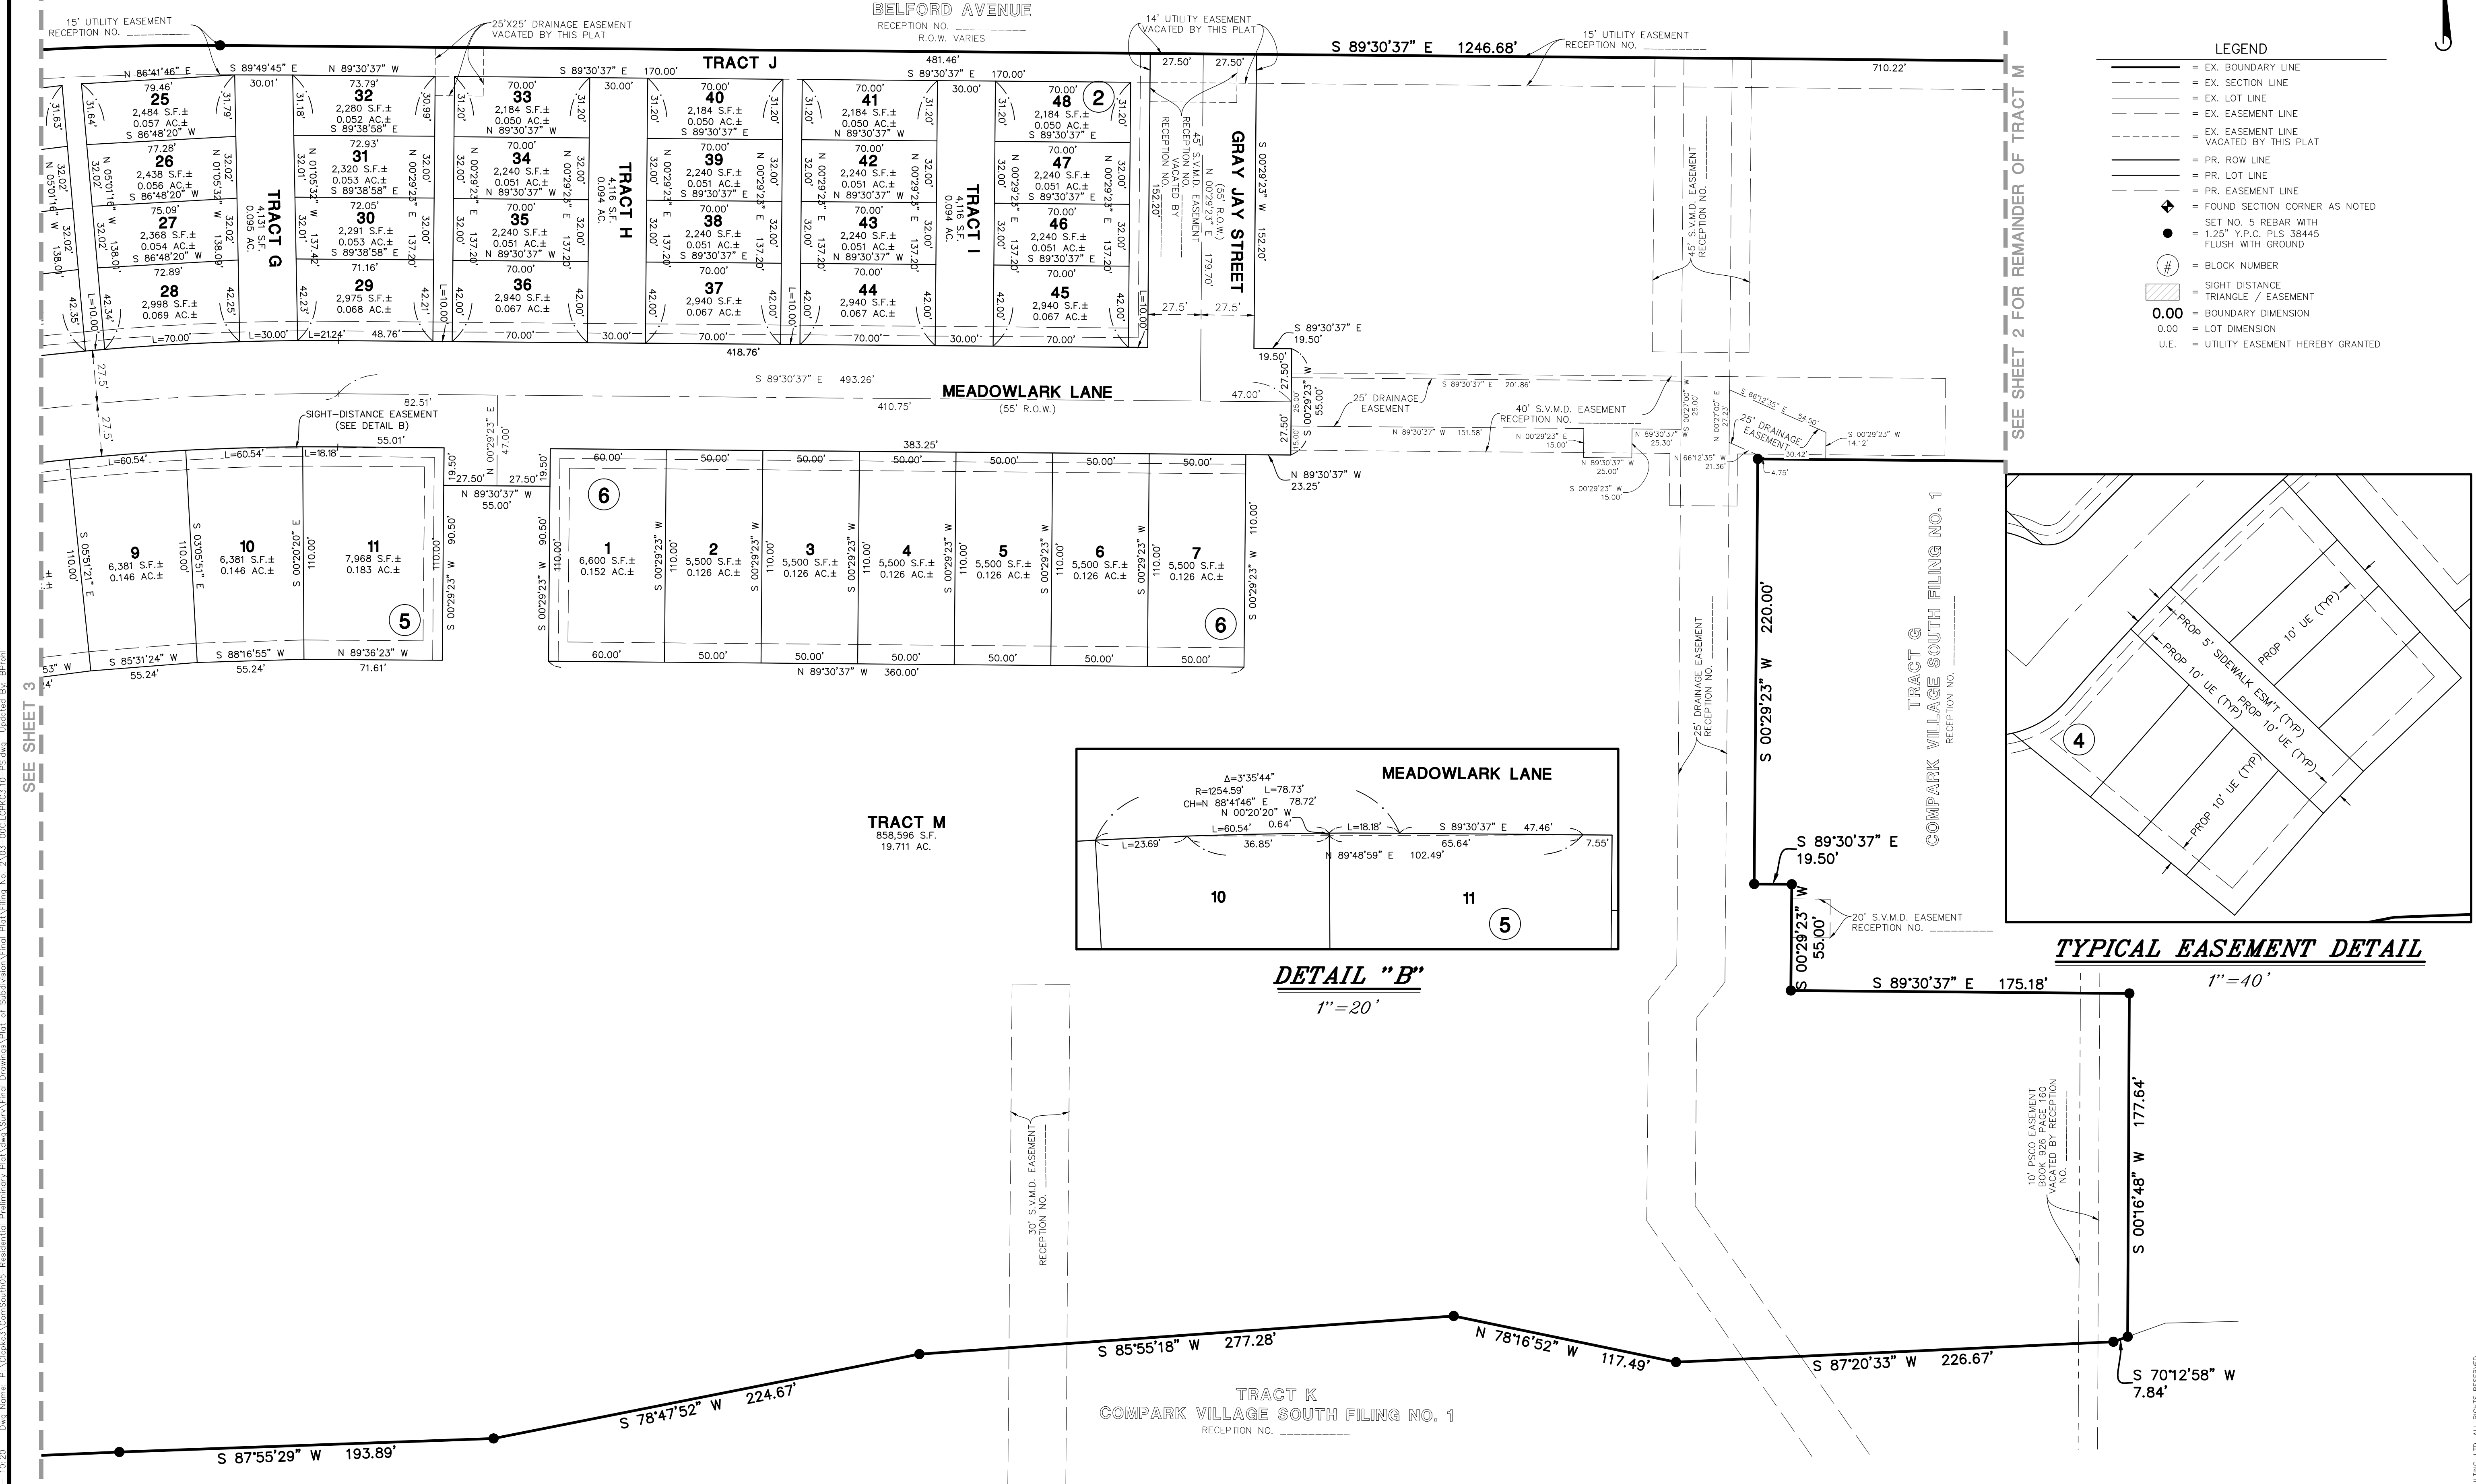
BELFORD AVENUE
RECEPTION NO. __________
R.O.W. VARIES

15' UTILITY EASEMENT
RECEPTION NO. __________

25'X25' DRAINAGE EASEMENT
VACATED BY THIS PLAT

14' UTILITY EASEMENT
VACATED BY THIS PLAT

15' UTILITY EASEMENT
RECEPTION NO. __________

S 89°30'37" E 1246.68'
710.22'

TRACT J
481.46'
S 89°30'37" E 170.00'
S 89°30'37" E 170.00'
N 86°41'46" E
S 89°49'45" E
N 89°30'37" W

25
2,484 S.F.±
0.057 AC.±
26
2,438 S.F.±
0.056 AC.±
27
2,368 S.F.±
0.054 AC.±
28
2,998 S.F.±
0.069 AC.±

32
2,280 S.F.±
0.052 AC.±
31
2,320 S.F.±
0.053 AC.±
30
2,291 S.F.±
0.053 AC.±
29
2,975 S.F.±
0.068 AC.±

TRACT G
4,131 S.F.
0.095 AC.

33
2,184 S.F.±
0.050 AC.±
34
2,240 S.F.±
0.051 AC.±
35
2,240 S.F.±
0.051 AC.±
36
2,940 S.F.±
0.067 AC.±

TRACT H
4,116 S.F.
0.094 AC.

40
2,184 S.F.±
0.050 AC.±
39
2,240 S.F.±
0.051 AC.±
38
2,240 S.F.±
0.051 AC.±
37
2,940 S.F.±
0.067 AC.±

41
2,184 S.F.±
0.050 AC.±
42
2,240 S.F.±
0.051 AC.±
43
2,240 S.F.±
0.051 AC.±
44
2,940 S.F.±
0.067 AC.±

TRACT I
4,116 S.F.
0.094 AC.

48
2,184 S.F.±
0.050 AC.±
47
2,240 S.F.±
0.051 AC.±
46
2,240 S.F.±
0.051 AC.±
45
2,940 S.F.±
0.067 AC.±

2

GRAY JAY STREET
(55' R.O.W.)
N 00°29'23" W 179.70'
S 00°29'23" W 152.20'
45' S.V.M.D. EASEMENT RECEPTION NO. VACATED BY RECEPTION NO.
152.20'
27.50' 27.50'
27.5' 27.5'

418.76'
S 89°30'37" E 493.26'
410.75'
MEADOWLARK LANE
(55' R.O.W.)
82.51'
47.00'
S 89°30'37" E 19.50'
19.50'
27.50'
S 00°29'23" W 55.00'
27.50'
N 89°30'37" W 23.25'
45' S.V.M.D. EASEMENT RECEPTION NO.

25' DRAINAGE EASEMENT
S 89°30'37" E 201.86'
N 89°30'37" W 151.58'
40' S.V.M.D. EASEMENT RECEPTION NO.
N 00°29'23" E 15.00'
S 66°12'35" E 54.50'
25' DRAINAGE EASEMENT
S 00°29'23" W 14.12'
N 66°12'35" W 21.36'
30.42'
4.75'

SIGHT-DISTANCE EASEMENT
(SEE DETAIL B)
55.01'
383.25'
L=60.54' L=60.54' L=18.18'
N 89°30'37" W 55.00'
27.50' 27.50'

9
6,381 S.F.±
0.146 AC.±
10
6,381 S.F.±
0.146 AC.±
11
7,968 S.F.±
0.183 AC.±
5
S 85°31'24" W 55.24'
S 88°16'55" W 55.24'
N 89°36'23" W 71.61'

6
1
6,600 S.F.±
0.152 AC.±
2
5,500 S.F.±
0.126 AC.±
3
5,500 S.F.±
0.126 AC.±
4
5,500 S.F.±
0.126 AC.±
5
5,500 S.F.±
0.126 AC.±
6
5,500 S.F.±
0.126 AC.±
7
5,500 S.F.±
0.126 AC.±
6
N 89°30'37" W 360.00'

TRACT M
858,596 S.F.
19.711 AC.

MEADOWLARK LANE
Δ=3°35'44"
R=1254.59' L=78.73'
CH=N 88°41'46" E 78.72'
N 00°20'20" W
L=60.54' 0.64'
L=18.18' S 89°30'37" E 47.46'
L=23.69' 36.85' 65.64' 7.55'
N 89°48'59" E 102.49'
10
11
5
DETAIL "B"
1"=20'

S 00°29'23" W 220.00'
S 89°30'37" E 19.50'
S 00°29'23" W 55.00'
20' S.V.M.D. EASEMENT RECEPTION NO. __________
S 89°30'37" E 175.18'
S 00°16'48" W 177.64'
25' DRAINAGE EASEMENT RECEPTION NO.
TRACT G
COMPARK VILLAGE SOUTH FILING NO. 1
RECEPTION NO.

SEE SHEET 2 FOR REMAINDER OF TRACT M
SEE SHEET 3

LEGEND
= EX. BOUNDARY LINE
= EX. SECTION LINE
= EX. LOT LINE
= EX. EASEMENT LINE
= EX. EASEMENT LINE VACATED BY THIS PLAT
= PR. ROW LINE
= PR. LOT LINE
= PR. EASEMENT LINE
= FOUND SECTION CORNER AS NOTED
= SET NO. 5 REBAR WITH 1.25" Y.P.C. PLS 38445 FLUSH WITH GROUND
= BLOCK NUMBER
= SIGHT DISTANCE TRIANGLE / EASEMENT
0.00 = BOUNDARY DIMENSION
0.00 = LOT DIMENSION
U.E. = UTILITY EASEMENT HEREBY GRANTED

PROP 5' SIDEWALK ESM'T (TYP)
PROP 10' UE (TYP)
PROP 10' UE (TYP)
PROP 10' UE (TYP)
PROP 10' UE (TYP)
4
TYPICAL EASEMENT DETAIL
1"=40'

30' S.V.M.D. EASEMENT RECEPTION NO.
10' PSCO EASEMENT BOOK 926 PAGE 160 VACATED BY RECEPTION NO.

S 87°55'29" W 193.89'
S 78°47'52" W 224.67'
S 85°55'18" W 277.28'
N 78°16'52" W 117.49'
S 87°20'33" W 226.67'
S 70°12'58" W 7.84'

TRACT K
COMPARK VILLAGE SOUTH FILING NO. 1
RECEPTION NO. __________